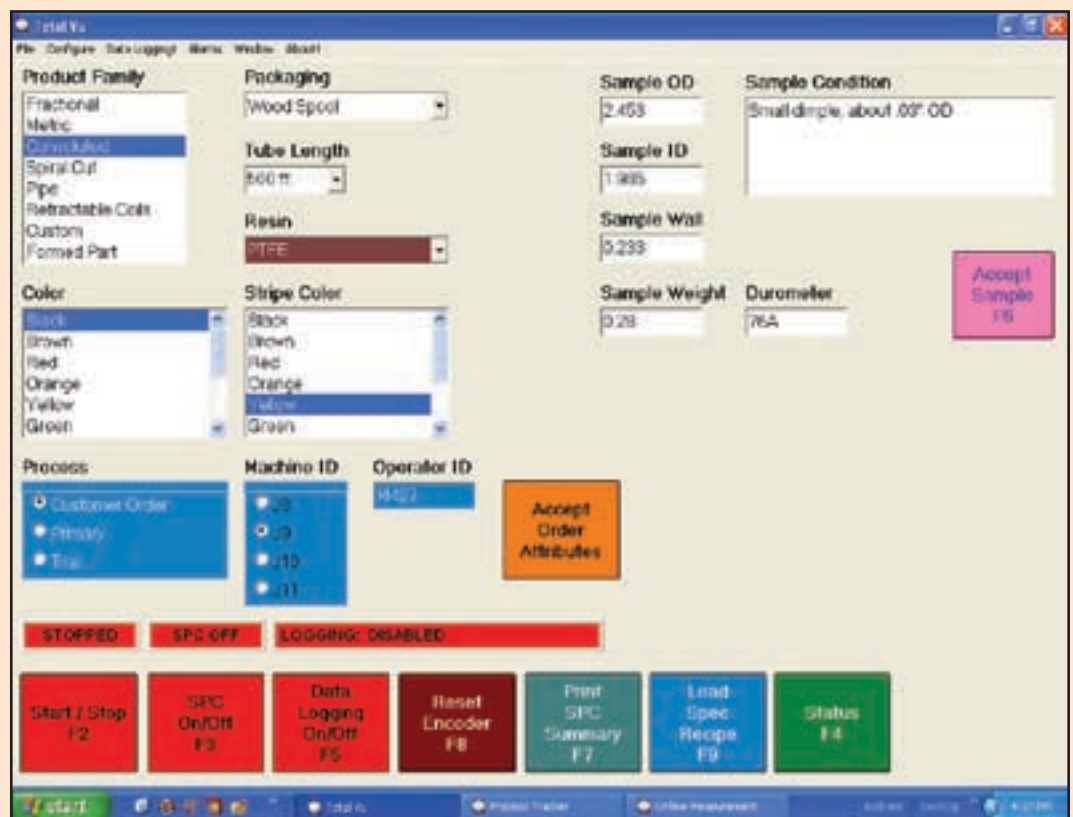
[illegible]

File Configure Data Logging Alarms Window About

Product Family
Fractional
Metric
Convoluted
Spiral Cut
Pipe
Retractable Coils
Custom
Formed Part

Packaging
Wood Spool

Tube Length
500 ft

Resin
PTFE

Sample OD
2.453

Sample ID
1.985

Sample Wall
0.233

Sample Condition
Small dimple, about .03" OD

Color
Black
Brown
Red
Orange
Yellow
Green

Stripe Color
Black
Brown
Red
Orange
Yellow
Green

Sample Weight
0.28

Durometer
76A

Accept Sample F6

Process
Customer Order
Primary
Trial

Machine ID
J8
J9
J10
J11

Operator ID
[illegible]

Accept Order Attributes

STOPPED
SPC OFF
LOGGING: DISABLED

Start / Stop F2
SPC On/Off F3
Data Logging On/Off F5
Reset Encoder F8
Print SPC Summary F7
Load Spec Recipe F9
Status F4

start
Total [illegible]
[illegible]
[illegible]
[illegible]